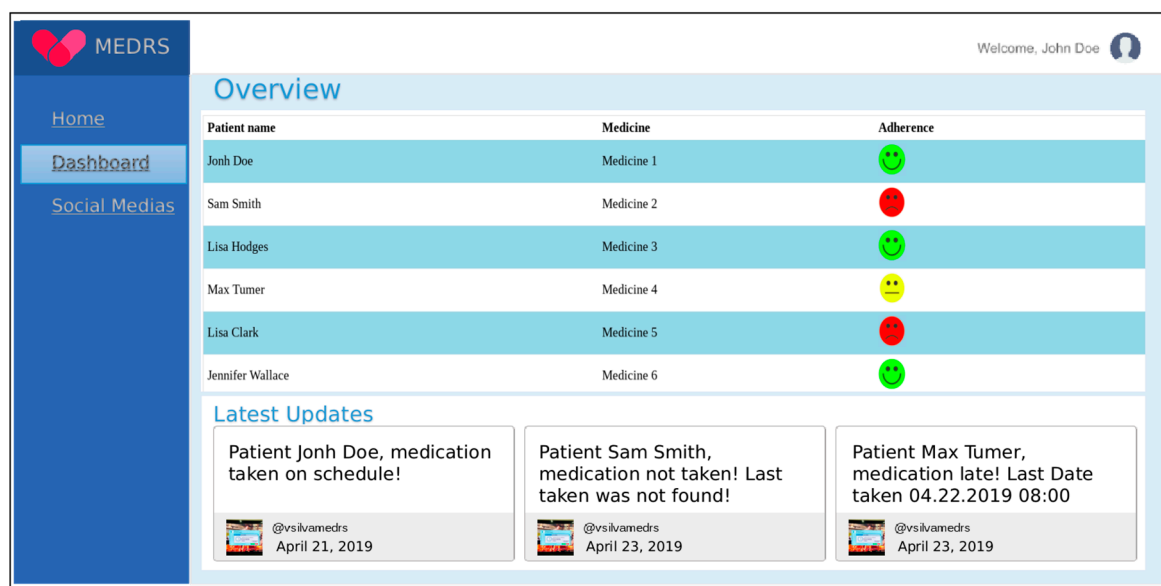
MEDRS

Welcome, John Doe

Home

Dashboard

Social Medias

Overview

| Patient name | Medicine | Adherence |
|---|---|---|
| Jonh Doe | Medicine 1 | |
| Sam Smith | Medicine 2 | |
| Lisa Hodges | Medicine 3 | |
| Max Tumer | Medicine 4 | |
| Lisa Clark | Medicine 5 | |
| Jennifer Wallace | Medicine 6 | |

Latest Updates

Patient Jonh Doe, medication taken on schedule!

@vsilvamedrs
April 21, 2019

Patient Sam Smith, medication not taken! Last taken was not found!

@vsilvamedrs
April 23, 2019

Patient Max Tumer, medication late! Last Date taken 04.22.2019 08:00

@vsilvamedrs
April 23, 2019